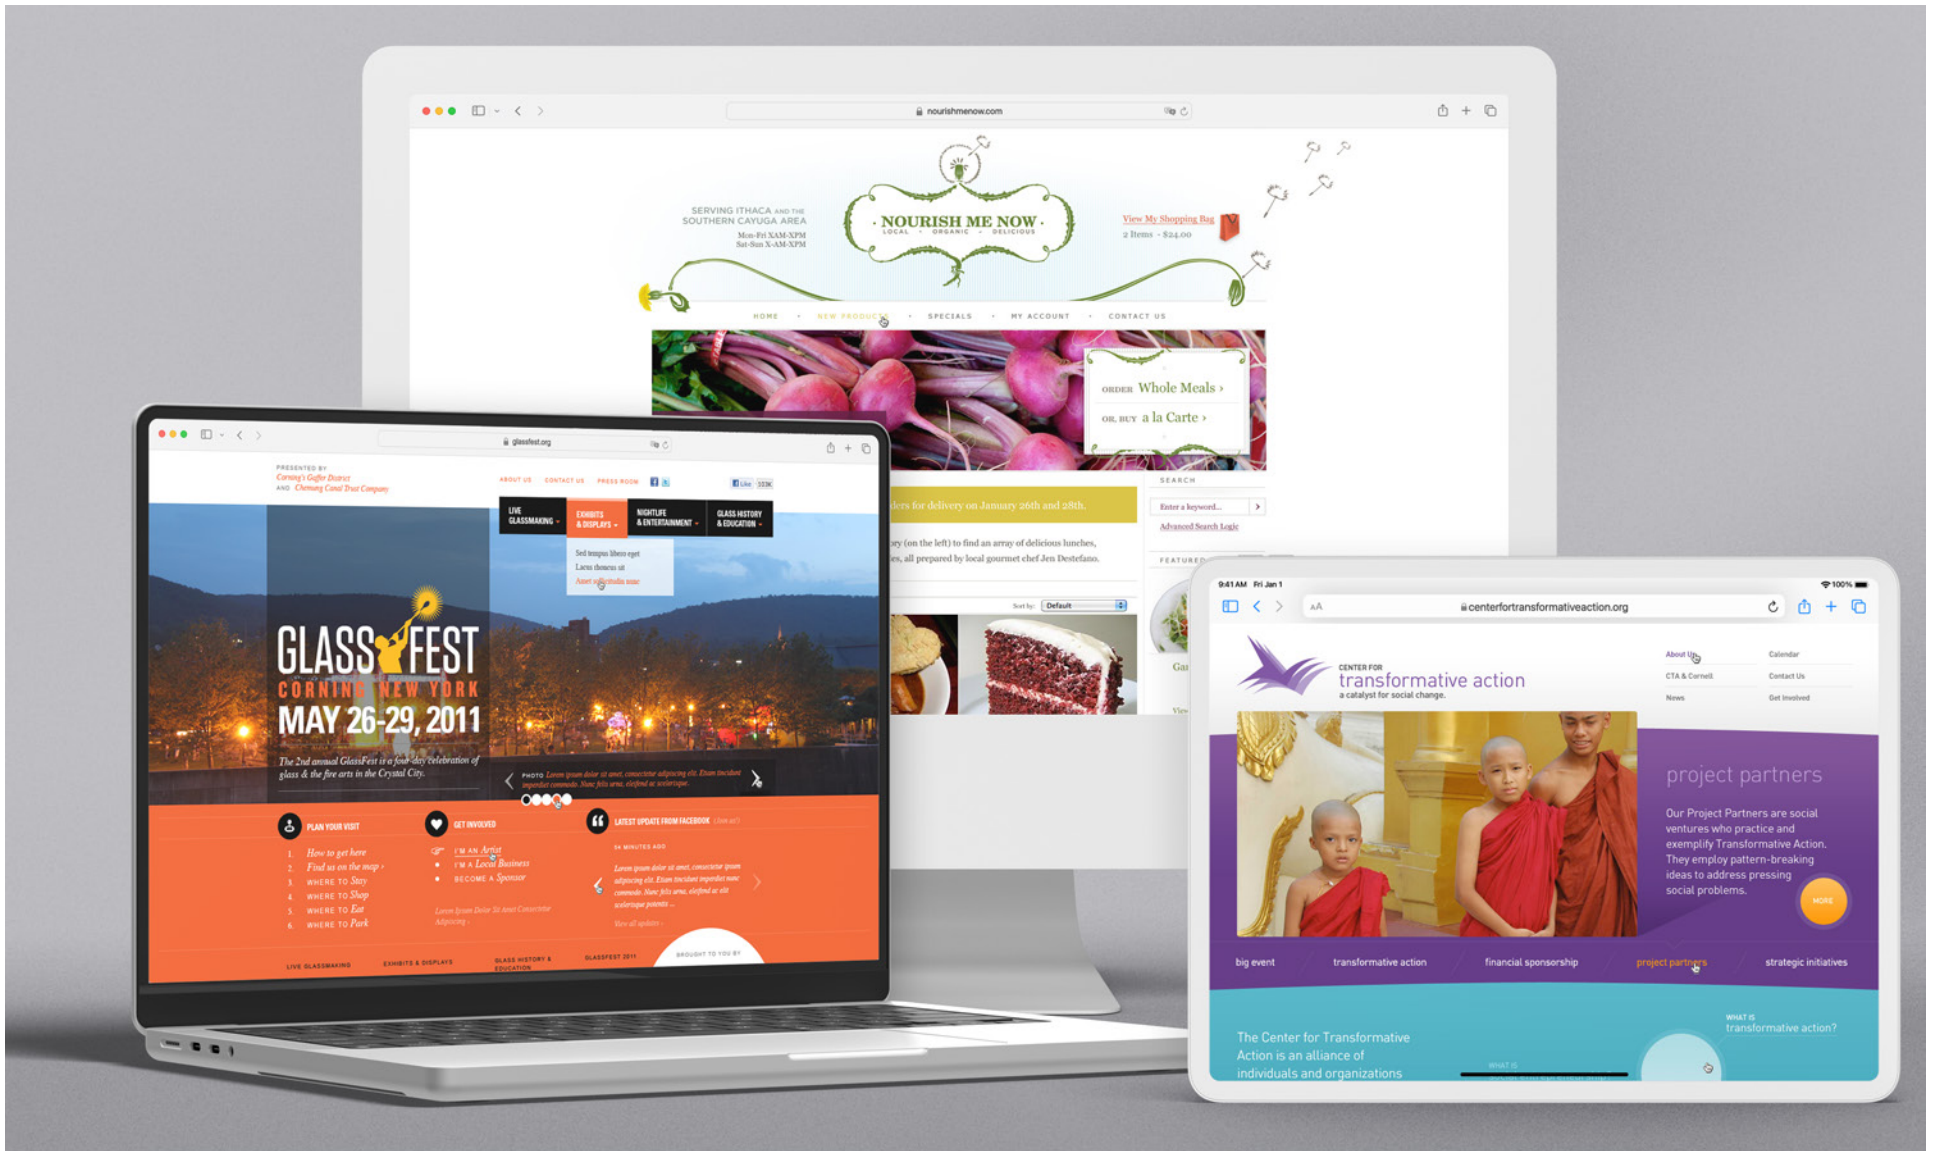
nourishmenow.com

SERVING ITHACA AND THE SOUTHERN CAYUGA AREA
Mon-Fri XAM-XPM
Sat-Sun X-AM-XPM

NOURISH ME NOW
LOCAL · ORGANIC · DELICIOUS

View My Shopping Bag
2 Items - $24.00

HOME · NEW PRODUCTS · SPECIALS · MY ACCOUNT · CONTACT US

ORDER Whole Meals ›
OR, BUY a la Carte ›

ders for delivery on January 26th and 28th.

ry (on the left) to find an array of delicious lunches, es, all prepared by local gourmet chef Jen Destefano.

SEARCH
Enter a keyword...
Advanced Search Logic
FEATURED

Sort by: Default

glassfest.org

PRESENTED BY
Corning's Gaffer District
AND Chemung Canal Trust Company

ABOUT US CONTACT US PRESS ROOM

LIVE GLASSMAKING
EXHIBITS & DISPLAYS
NIGHTLIFE & ENTERTAINMENT
GLASS HISTORY & EDUCATION

Sed tempus libero eget
Lacus rhoncus sit
Amet sollicitudin nunc

GLASSFEST
CORNING NEW YORK
MAY 26-29, 2011

The 2nd annual GlassFest is a four-day celebration of glass & the fire arts in the Crystal City.

PHOTO Lorem ipsum dolor sit amet, consectetur adipiscing elit. Etiam tincidunt imperdiet commodo. Nunc felis urna, eleifend ac scelerisque.

PLAN YOUR VISIT
1. How to get here
2. Find us on the map ›
3. WHERE TO Stay
4. WHERE TO Shop
5. WHERE TO Eat
6. WHERE TO Park

GET INVOLVED
I'M AN Artist
I'M A Local Business
BECOME A Sponsor

Lorem Ipsum Dolor Sit Amet Consectetur Adipiscing ›

LATEST UPDATE FROM FACEBOOK
54 MINUTES AGO
Lorem ipsum dolor sit amet, consectetur ipsum adipiscing elit. Etiam tincidunt imperdiet nunc commodo. Nunc felis urna, eleifend ac elit scelerisque potenti ...
View all updates ›

BROUGHT TO YOU BY

LIVE GLASSMAKING EXHIBITS & DISPLAYS GLASS HISTORY & EDUCATION GLASSFEST 2011

9:41 AM Fri Jan 1
100%
AA centerfortransformativeaction.org

CENTER FOR
transformative action
a catalyst for social change.

About Us
CTA & Cornell
News
Calendar
Contact Us
Get Involved

project partners
Our Project Partners are social ventures who practice and exemplify Transformative Action. They employ pattern-breaking ideas to address pressing social problems.
MORE

big event transformative action financial sponsorship project partners strategic initiatives

The Center for Transformative Action is an alliance of individuals and organizations

WHAT IS
transformative action?